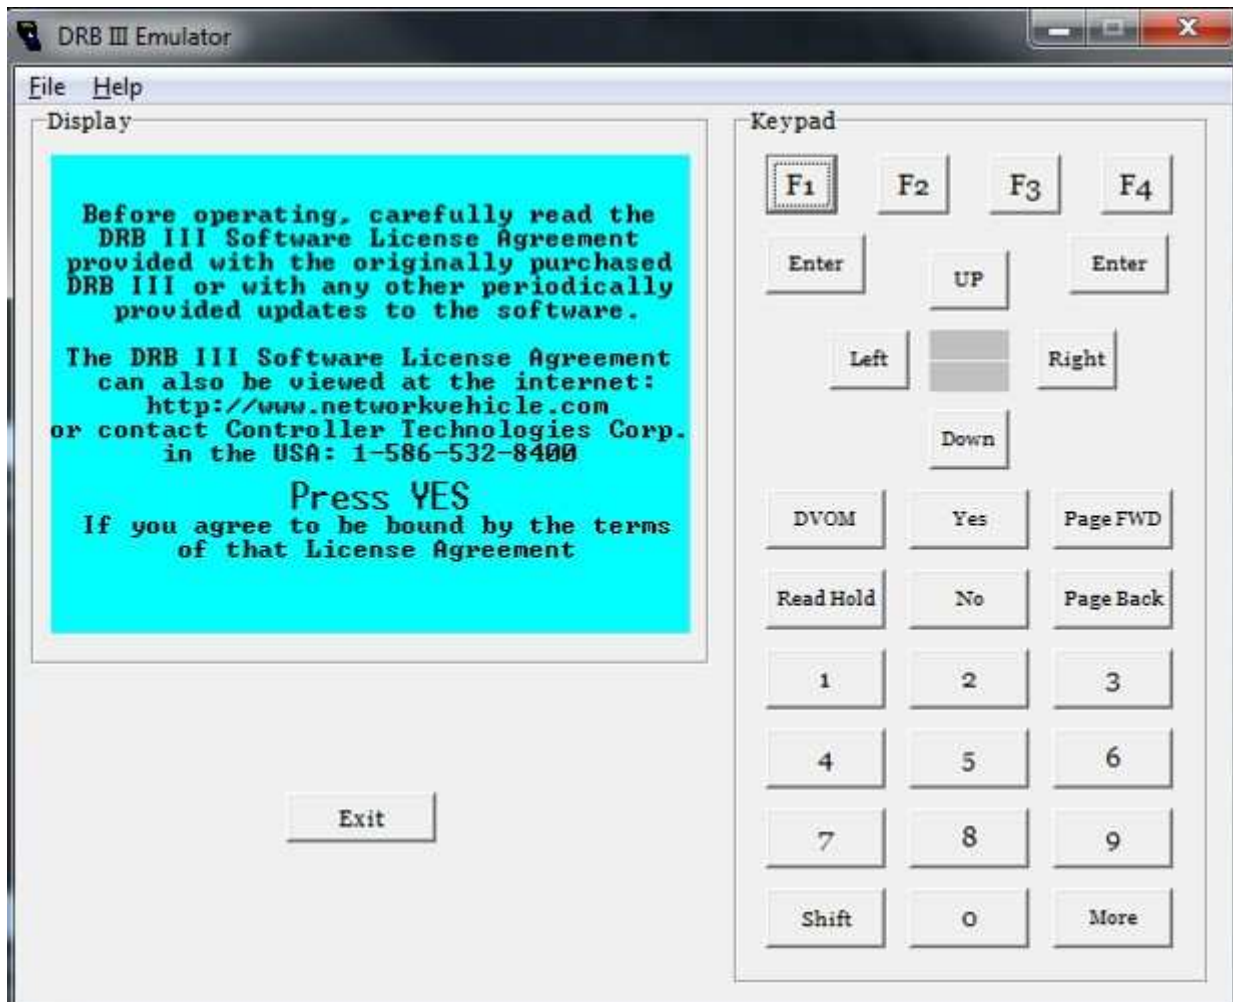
DRB III Emulator

File Help

Display

Before operating, carefully read the DRB III Software License Agreement provided with the originally purchased DRB III or with any other periodically provided updates to the software.

The DRB III Software License Agreement can also be viewed at the internet: http://www.networkvehicle.com or contact Controller Technologies Corp. in the USA: 1-586-532-8400

Press YES
If you agree to be bound by the terms of that License Agreement

Exit

Keypad

F1 F2 F3 F4

Enter UP Enter

Left Right

Down

DVOM Yes Page FWD

Read Hold No Page Back

1 2 3

4 5 6

7 8 9

Shift 0 More